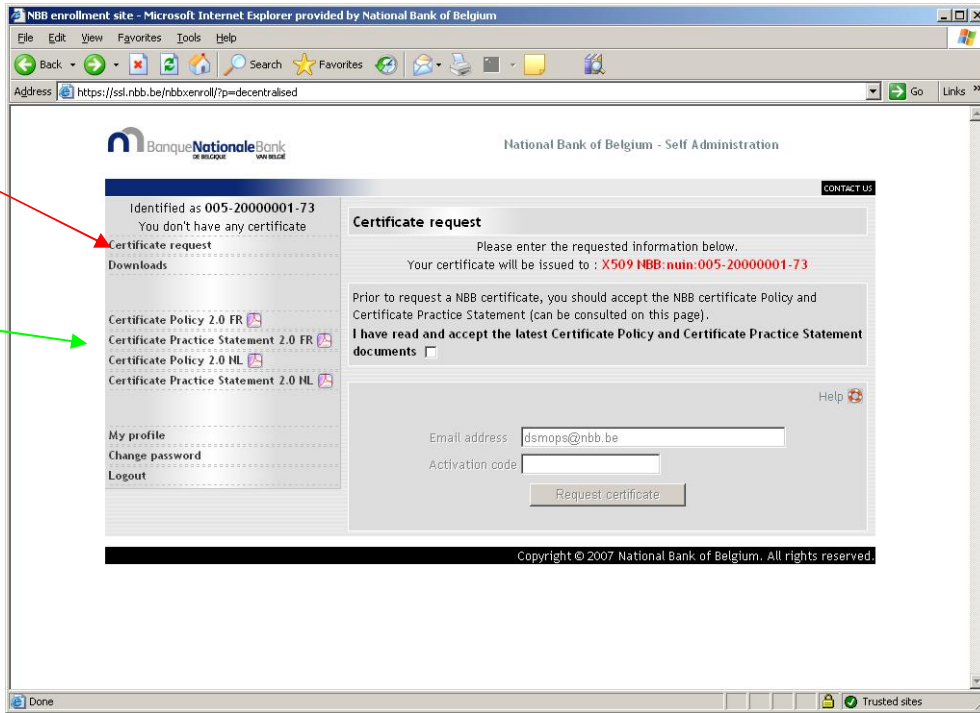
NBB enrollment site - Microsoft Internet Explorer provided by National Bank of Belgium

File Edit View Favorites Tools Help

Back Search Favorites

Address https://ssl.nbb.be/nbbxenroll/?p=decentralised Go Links »

BanqueNationaleBank DE BELGIQUE VAN BELGIË

National Bank of Belgium - Self Administration

CONTACT US

Identified as 005-20000001-73
You don't have any certificate

Certificate request
Downloads

Certificate Policy 2.0 FR
Certificate Practice Statement 2.0 FR
Certificate Policy 2.0 NL
Certificate Practice Statement 2.0 NL

My profile
Change password
Logout

Certificate request

Please enter the requested information below.
Your certificate will be issued to : X509 NBB:nuin:005-20000001-73

Prior to request a NBB certificate, you should accept the NBB certificate Policy and Certificate Practice Statement (can be consulted on this page).
I have read and accept the latest Certificate Policy and Certificate Practice Statement documents

Help

Email address dsmops@nbb.be
Activation code

Request certificate

Copyright © 2007 National Bank of Belgium. All rights reserved.

Done

Trusted sites